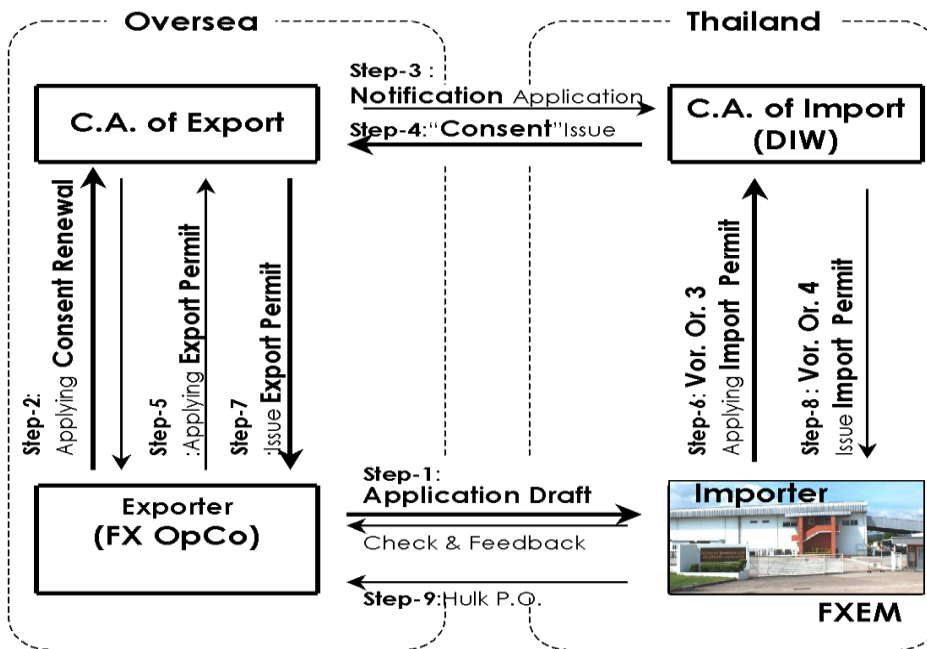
Oversea

Thailand

C.A. of Export

Step-3 : Notification Application

Step-4: "Consent" Issue

C.A. of Import (DIW)

Step-2: Applying Consent Renewal

Step-5 :Applying Export Permit

Step-7 Issue Export Permit

Step-6: Vor. Or. 3 Applying Import Permit

Step-8: Vor. Or. 4 Issue Import Permit

Exporter (FX OpCo)

Step-1: Application Draft

Check & Feedback

Step-9: Hulk P.O.

Importer

FXEM